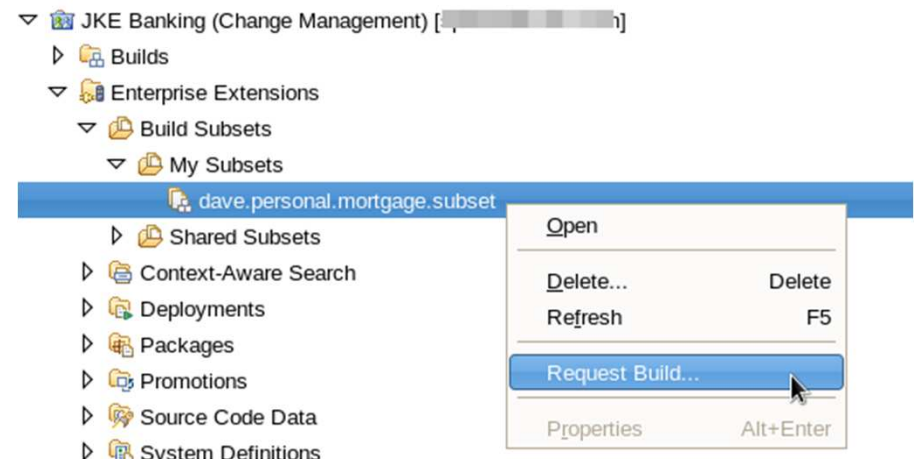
JKE Banking (Change Management) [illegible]
Builds
Enterprise Extensions
Build Subsets
My Subsets
dave.personal.mortgage.subset
Shared Subsets
Context-Aware Search
Deployments
Packages
Promotions
Source Code Data
System Definitions

Open
Delete... Delete
Refresh F5
Request Build...
Properties Alt+Enter